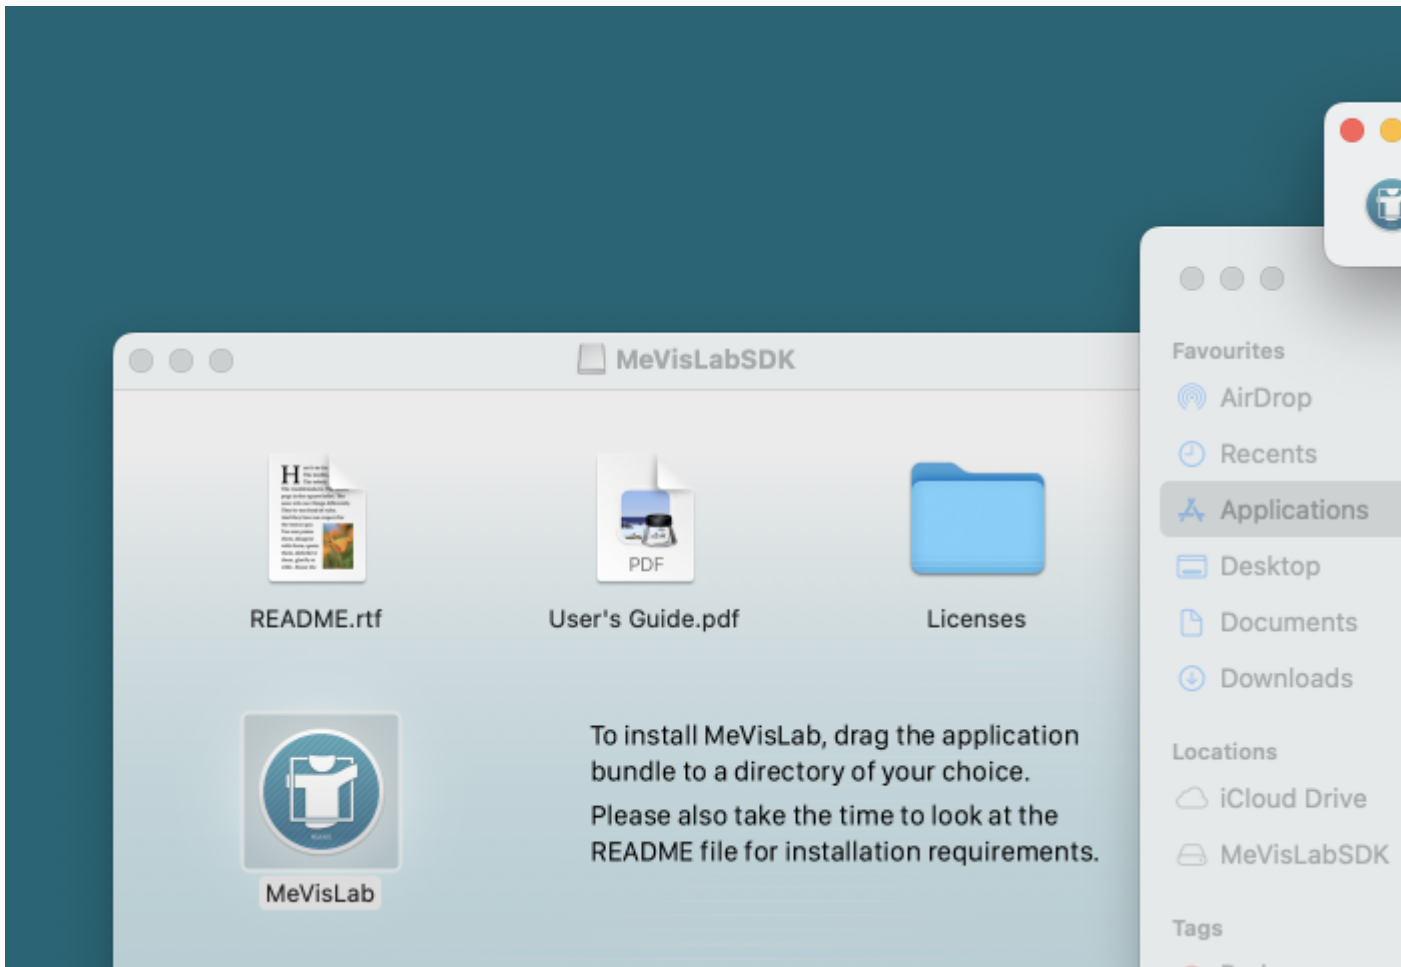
MeVisLabSDK

README.rtf

PDF

User's Guide.pdf

Licenses

MeVisLab

To install MeVisLab, drag the application bundle to a directory of your choice.

Please also take the time to look at the README file for installation requirements.

Favourites

AirDrop

Recents

Applications

Desktop

Documents

Downloads

Locations

iCloud Drive

MeVisLabSDK

Tags